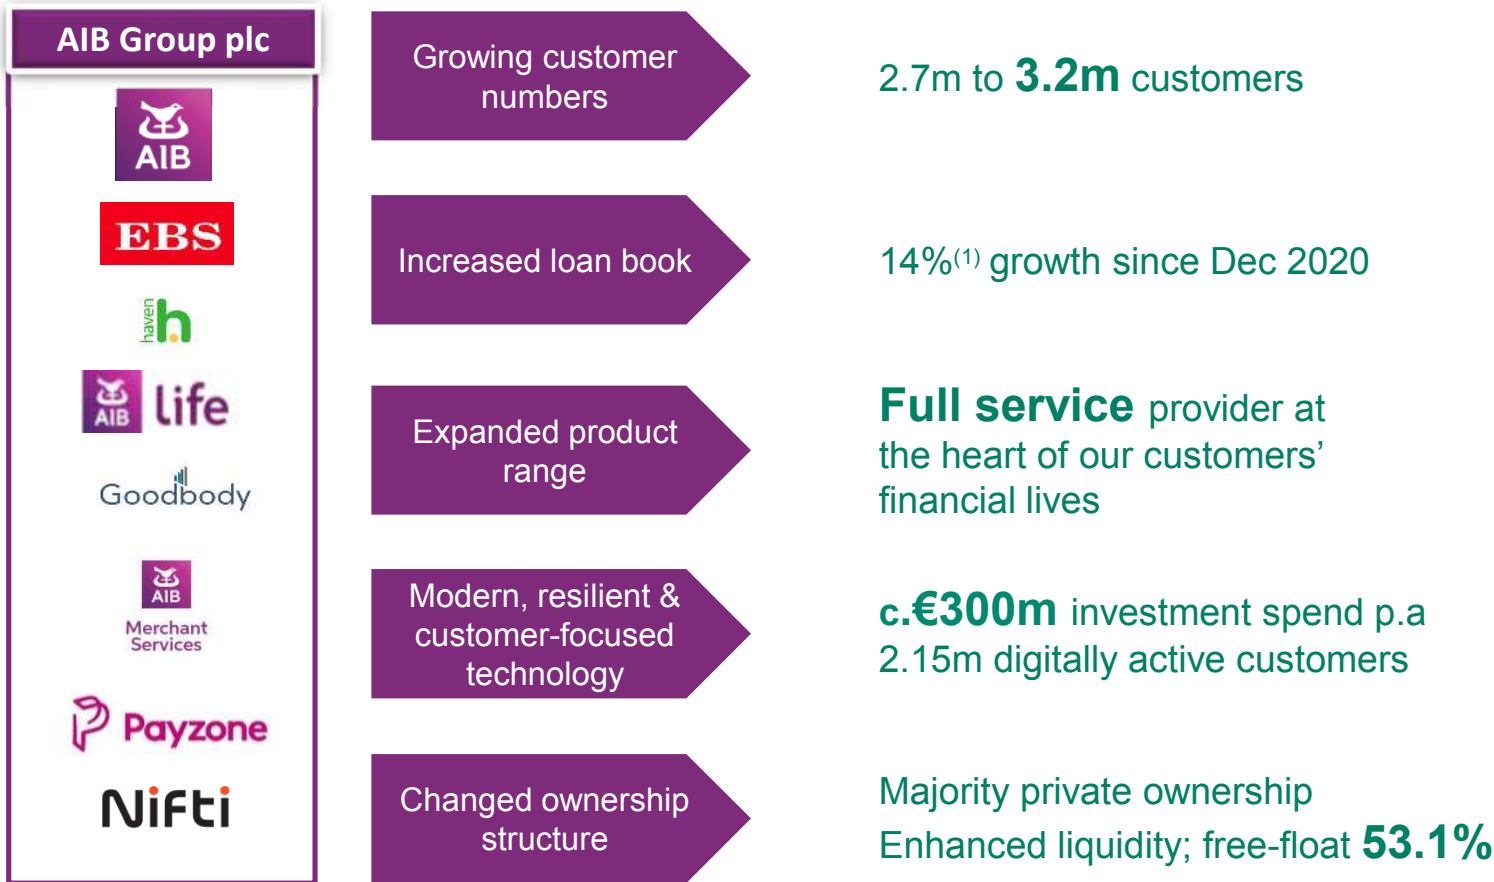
AIB Group plc

AIB

EBS

haven h

AIB life

Goodbody

AIB Merchant Services

Payzone

Nifti

Growing customer numbers

2.7m to **3.2m** customers

Increased loan book

14%$^{(1)}$ growth since Dec 2020

Expanded product range

**Full service** provider at the heart of our customers' financial lives

Modern, resilient & customer-focused technology

**c.€300m** investment spend p.a
2.15m digitally active customers

Changed ownership structure

Majority private ownership
Enhanced liquidity; free-float **53.1%**